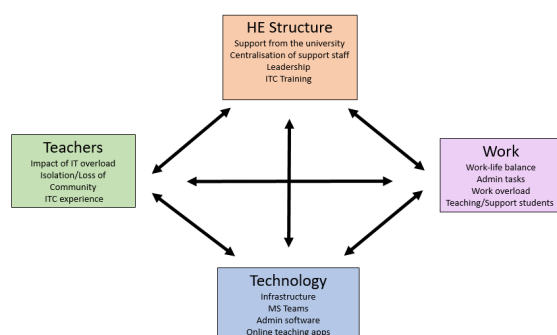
HE Structure
Support from the university
Centralisation of support staff
Leadership
ITC Training

Teachers
Impact of IT overload
Isolation/Loss of Community
ITC experience

Work
Work-life balance
Admin tasks
Work overload
Teaching/Support students

Technology
Infrastructure
MS Teams
Admin software
Online teaching apps